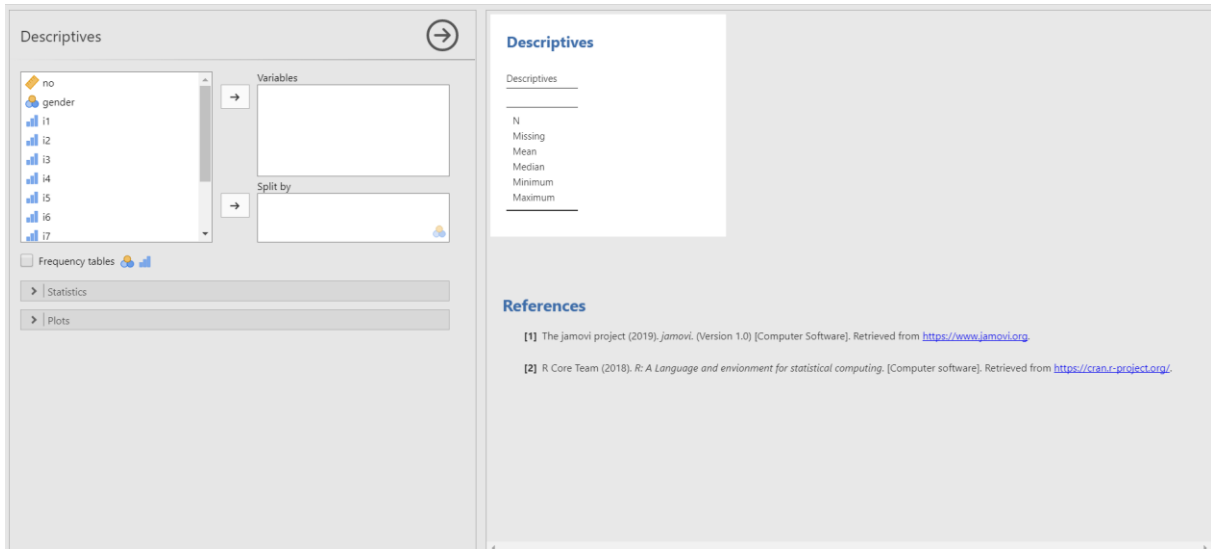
Descriptives

no
gender
i1
i2
i3
i4
i5
i6
i7

Variables

Split by

Frequency tables

Statistics

Plots

Descriptives

Descriptives

N
Missing
Mean
Median
Minimum
Maximum

References

[1] The jamovi project (2019). *jamovi*. (Version 1.0) [Computer Software]. Retrieved from https://www.jamovi.org.

[2] R Core Team (2018). *R: A Language and envionment for statistical computing.* [Computer software]. Retrieved from https://cran.r-project.org/.